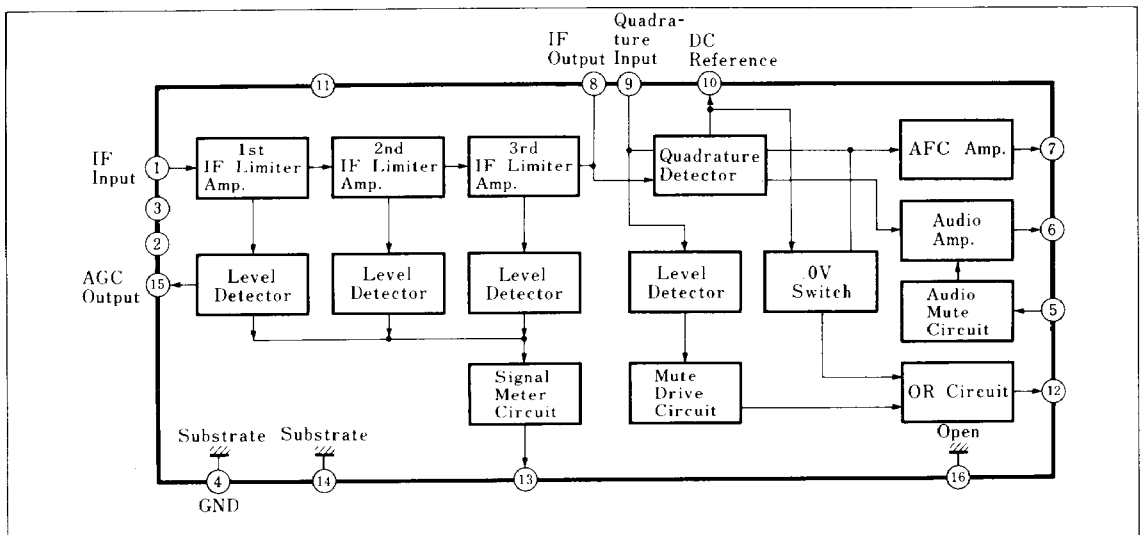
IF Output
Quadrature Input
DC Reference
11
8
9
10
IF Input
1
1st IF Limiter Amp.
2nd IF Limiter Amp.
3rd IF Limiter Amp.
Quadrature Detector
AFC Amp.
7
3
2
Audio Amp.
6
AGC Output
15
Level Detector
Level Detector
Level Detector
Level Detector
0V Switch
Audio Mute Circuit
5
Signal Meter Circuit
Mute Drive Circuit
OR Circuit
12
Substrate
Substrate
Open
4
14
13
16
GND